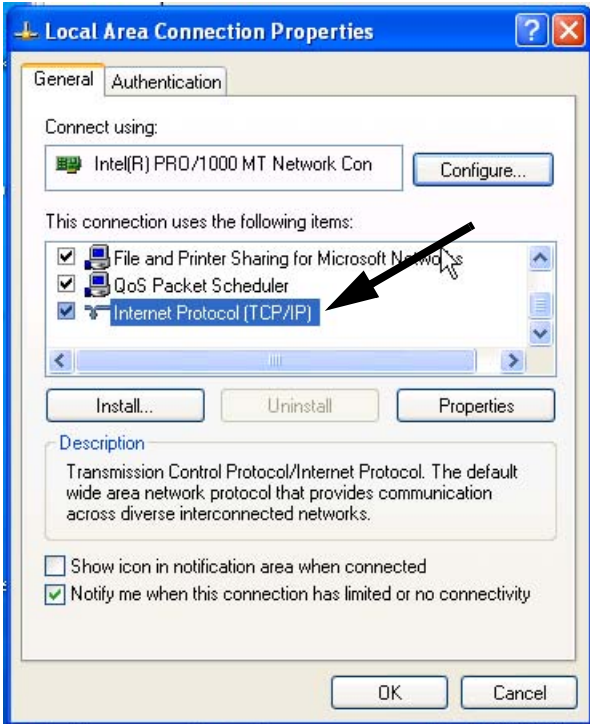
Local Area Connection Properties

General | Authentication

Connect using:

Intel(R) PRO/1000 MT Network Con

Configure...

This connection uses the following items:

File and Printer Sharing for Microsoft Netwo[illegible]

QoS Packet Scheduler

Internet Protocol (TCP/IP)

Install...

Uninstall

Properties

Description

Transmission Control Protocol/Internet Protocol. The default wide area network protocol that provides communication across diverse interconnected networks.

Show icon in notification area when connected

Notify me when this connection has limited or no connectivity

OK

Cancel